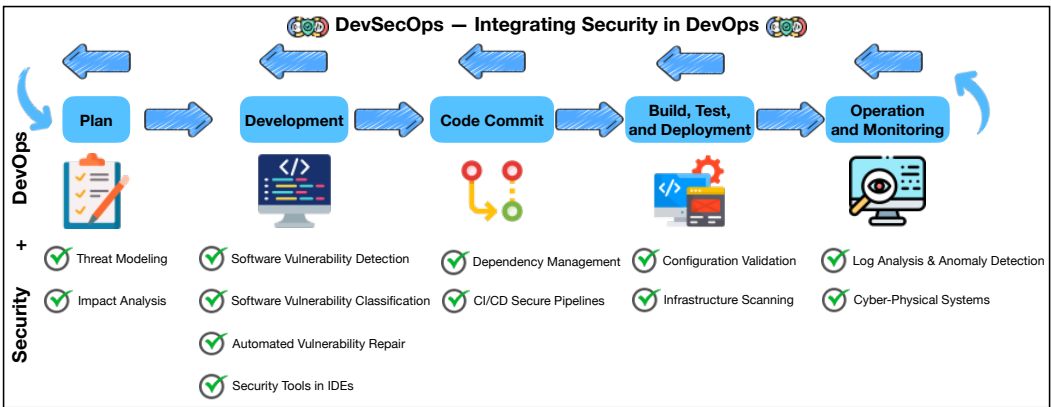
DevSecOps — Integrating Security in DevOps

DevOps + Security

Plan

Development

Code Commit

Build, Test, and Deployment

Operation and Monitoring

Threat Modeling

Impact Analysis

Software Vulnerability Detection

Software Vulnerability Classification

Automated Vulnerability Repair

Security Tools in IDEs

Dependency Management

CI/CD Secure Pipelines

Configuration Validation

Infrastructure Scanning

Log Analysis & Anomaly Detection

Cyber-Physical Systems